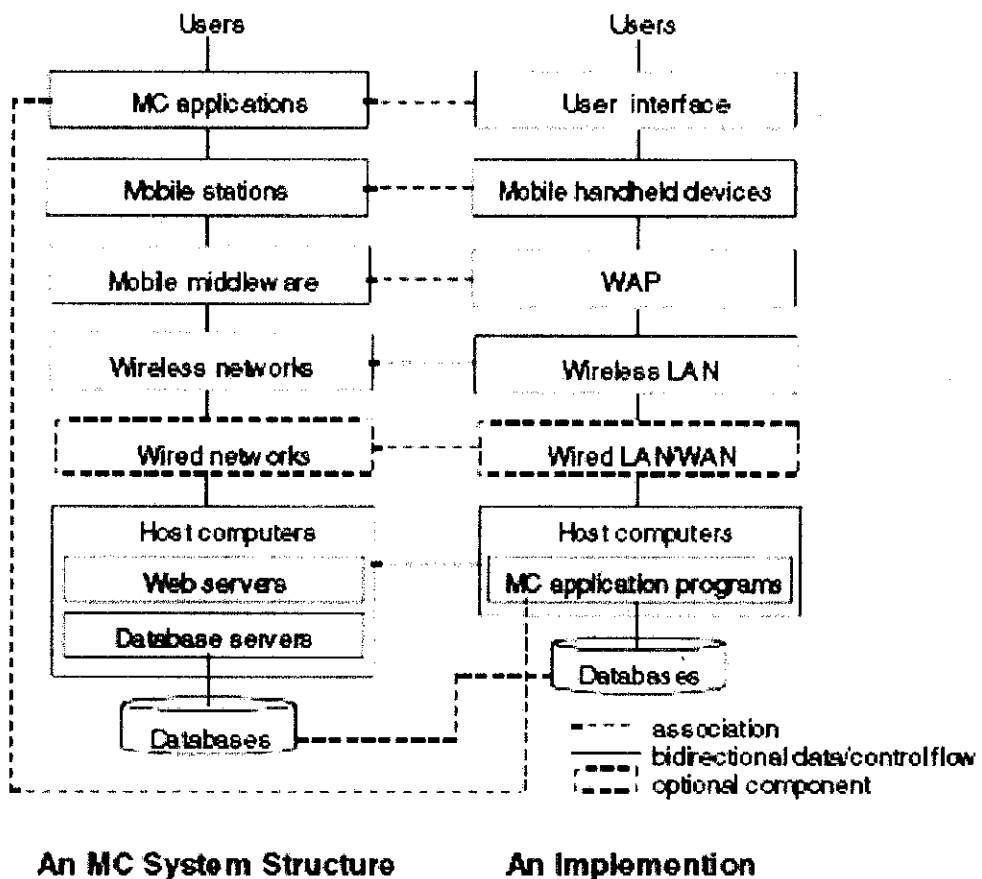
Users

MC applications

Mobile stations

Mobile middleware

Wireless networks

Wired networks

Host computers

Web servers

Database servers

Databases

Users

User interface

Mobile handheld devices

WAP

Wireless LAN

Wired LAN/WAN

Host computers

MC application programs

Databases

association

bidirectional data/control flow

optional component

An MC System Structure

An Implemention